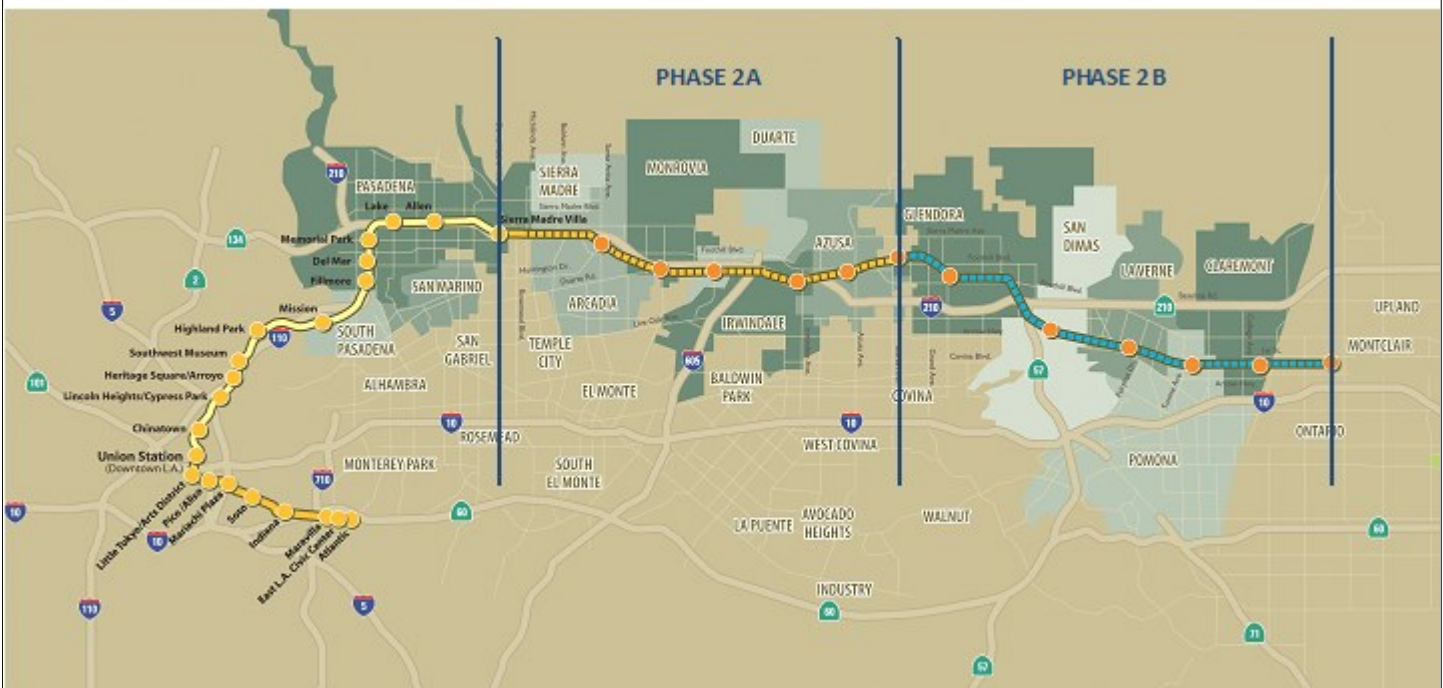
PHASE 2A

PHASE 2 B

210

PASADENA

Lake

Allen

Sierra Madre Villa

SIERRA MADRE

MONROVIA

DUARTE

GLENDORA

SAN DIMAS

LAVERNE

CLAREMONT

UPLAND

MONTCLAIR

Memorial Park

Del Mar

Fillmore

134

2

5

Mission

Highland Park

110

SAN MARINO

SOUTH PASADENA

SAN GABRIEL

TEMPLE CITY

ARCADIA

AZUSA

IRWINDALE

210

210

605

BALDWIN PARK

COVINA

57

10

ONTARIO

POMONA

Southwest Museum

Heritage Square/Arroyo

Lincoln Heights/Cypress Park

101

Chinatown

Union Station (Downtown L.A.)

ALHAMBRA

EL MONTE

10

ROSEMEAD

10

WEST COVINA

MONTEREY PARK

710

SOUTH EL MONTE

Little Tokyo/Arts District

Pico /Aliso

Mariachi Plaza

Soto

Indiana

Maravilla

East L.A. Civic Center

Atlantic

60

10

10

LA PUENTE

AVOCADO HEIGHTS

WALNUT

60

INDUSTRY

60

110

5

71

57